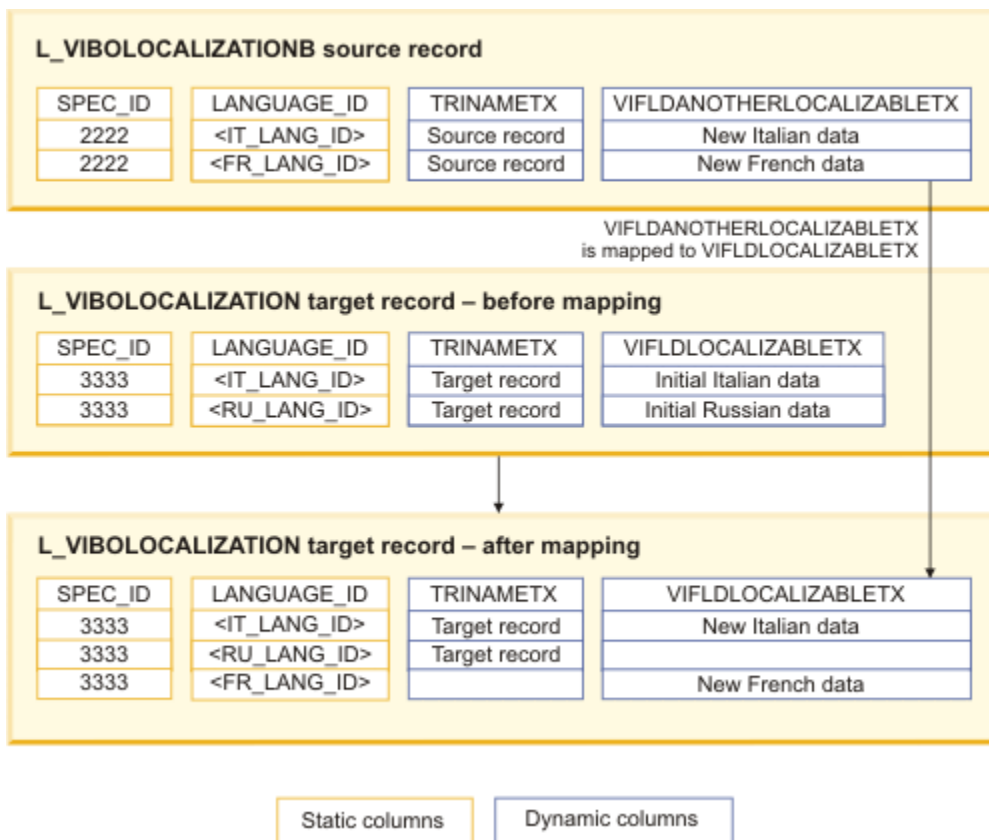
L_VIBOLOCALIZATIONB source record

| SPEC_ID | LANGUAGE_ID | TRINAMETX | VIFLDANOTHERLOCALIZABLETX |
|---|---|---|---|
| 2222 | <IT_LANG_ID> | Source record | New Italian data |
| 2222 | <FR_LANG_ID> | Source record | New French data |

VIFLDANOTHERLOCALIZABLETX is mapped to VIFLDLOCALIZABLETX

L_VIBOLOCALIZATION target record – before mapping

| SPEC_ID | LANGUAGE_ID | TRINAMETX | VIFLDLOCALIZABLETX |
|---|---|---|---|
| 3333 | <IT_LANG_ID> | Target record | Initial Italian data |
| 3333 | <RU_LANG_ID> | Target record | Initial Russian data |

L_VIBOLOCALIZATION target record – after mapping

| SPEC_ID | LANGUAGE_ID | TRINAMETX | VIFLDLOCALIZABLETX |
|---|---|---|---|
| 3333 | <IT_LANG_ID> | Target record | New Italian data |
| 3333 | <RU_LANG_ID> | Target record | |
| 3333 | <FR_LANG_ID> | | New French data |

Static columns

Dynamic columns